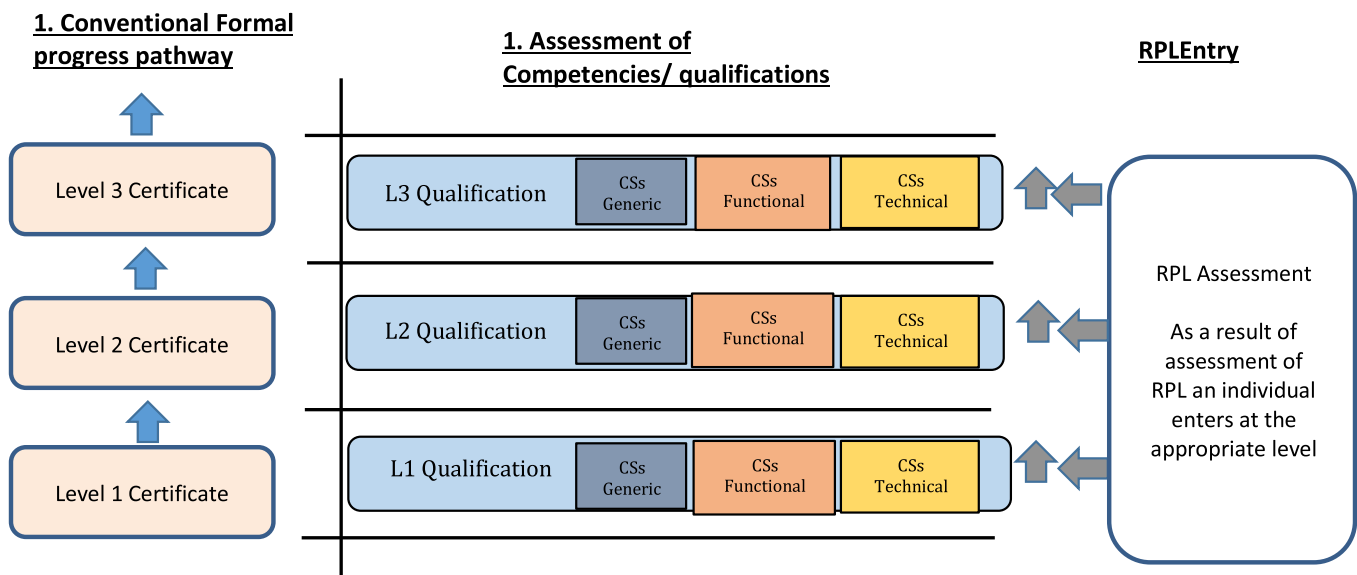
1. Conventional Formal progress pathway

Level 3 Certificate

Level 2 Certificate

Level 1 Certificate

1. Assessment of Competencies/ qualifications

L3 Qualification

CSs Generic

CSs Functional

CSs Technical

L2 Qualification

CSs Generic

CSs Functional

CSs Technical

L1 Qualification

CSs Generic

CSs Functional

CSs Technical

RPLEntry

RPL Assessment

As a result of assessment of RPL an individual enters at the appropriate level